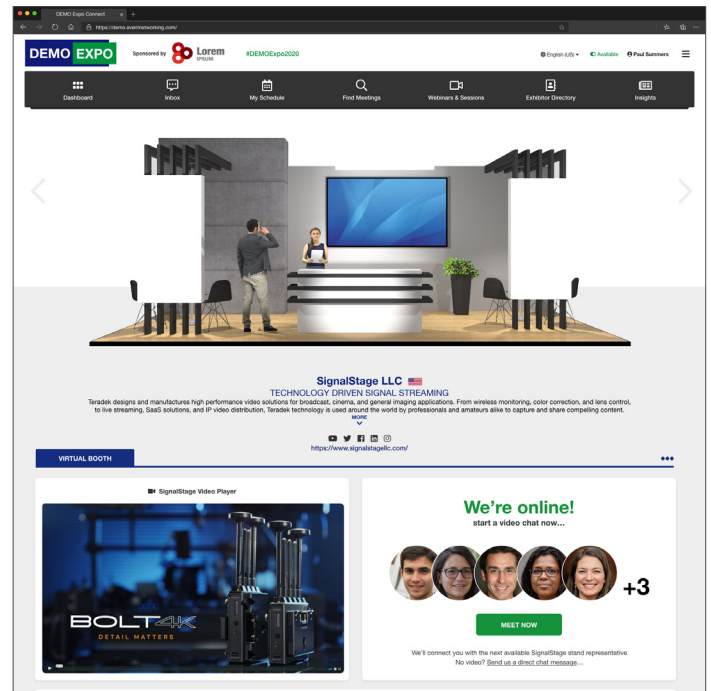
DEMO Expo Connect

https://demo.eventnetworking.com/

DEMO EXPO

Sponsored by Lorem IPSUM

#DEMOExpo2020

English (US) Available Paul Summers

Dashboard Inbox My Schedule Find Meetings Webinars & Sessions Exhibitor Directory Insights

SignalStage LLC

TECHNOLOGY DRIVEN SIGNAL STREAMING

Teradek designs and manufactures high performance video solutions for broadcast, cinema, and general imaging applications. From wireless monitoring, color correction, and lens control, to live streaming, SaaS solutions, and IP video distribution, Teradek technology is used around the world by professionals and amateurs alike to capture and share compelling content.

MORE

https://www.signalstagellc.com/

VIRTUAL BOOTH

SignalStage Video Player

BOLT 4K

DETAIL MATTERS

We're online!

start a video chat now...

+3

MEET NOW

We'll connect you with the next available SignalStage stand representative

No video? Send us a direct chat message...